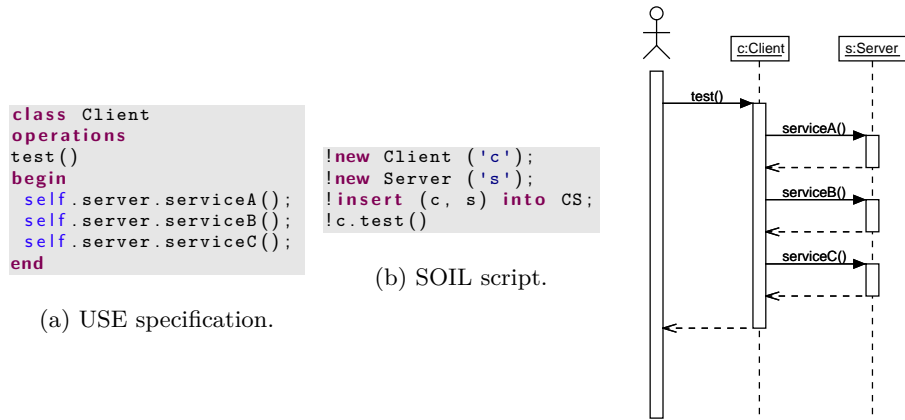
class Client
operations
test()
begin
 self.server.serviceA();
 self.server.serviceB();
 self.server.serviceC();
end

(a) USE specification.

!new Client ('c');
!new Server ('s');
!insert (c, s) into CS;
!c.test()

(b) SOIL script.

c:Client

s:Server

test()

serviceA()

serviceB()

serviceC()